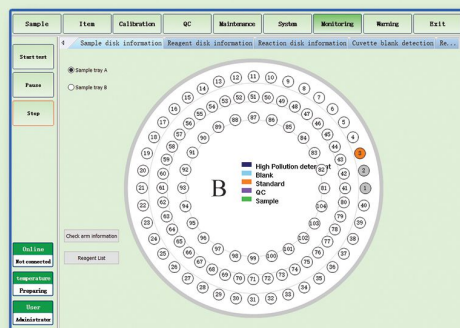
Sample Item Calibration QC Maintenance System Monitoring Warning Exit

Start test

Pause

Stop

Sample disk information | Reagent disk information | Reaction disk information | Cuvette blank detection | Re...

Sample tray A

Sample tray B

B

High Pollution detergent
Blank
Standard
QC
Sample

Check erm information

Reagent List

Online
Not connected

temperature
Preparing

User
Administrator

13 12 11 10 9 8
14 53 52 51 50 49 7
15 54 89 88 87 86 48 6
16 55 90 85 47 5
17 56 84 46 4
18 57 91 83 45 3
19 58 44 2
20 59 92 43 1
21 60 82 42
22 61 93 81 41
23 62 94 104 40
24 63 80 39
25 64 95 103 79 38
26 65 96 102 78 37
27 66 97 101 77 36
28 67 98 100 76 35
29 68 99 75 34
30 69 70 71 72 73 74 33
31 32